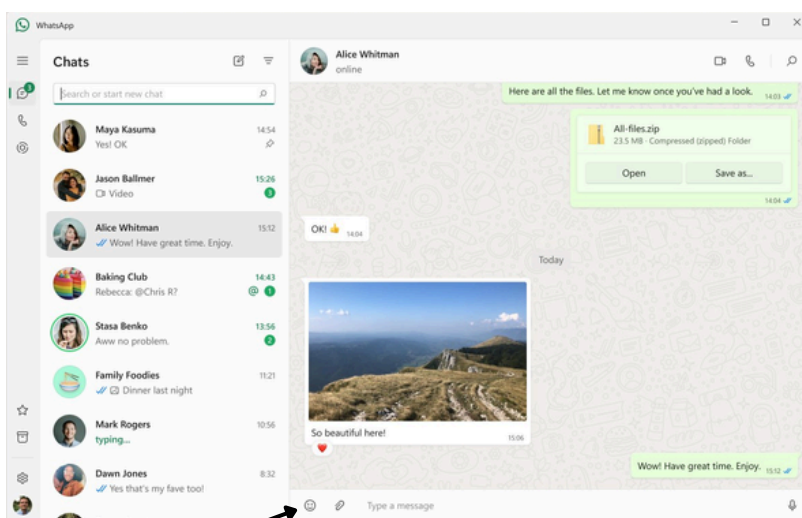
WhatsApp

Chats

Search or start new chat

Maya Kasuma 14:54
Yes! OK

Jason Ballmer 15:26
Video 3

Alice Whitman 15:12
Wow! Have great time. Enjoy.

Baking Club 14:43
Rebecca: @Chris R? 1

Stasa Benko 13:56
Aww no problem. 2

Family Foodies 11:21
Dinner last night

Mark Rogers 10:56
typing...

Dawn Jones 8:32
Yes that's my fave too!

Alice Whitman
online

Here are all the files. Let me know once you've had a look. 14:03

All-files.zip
23.5 MB · Compressed (zipped) Folder
Open
Save as...
14:04

OK! 👍 14:04

Today

So beautiful here! 15:06

Wow! Have great time. Enjoy. 15:12

Type a message